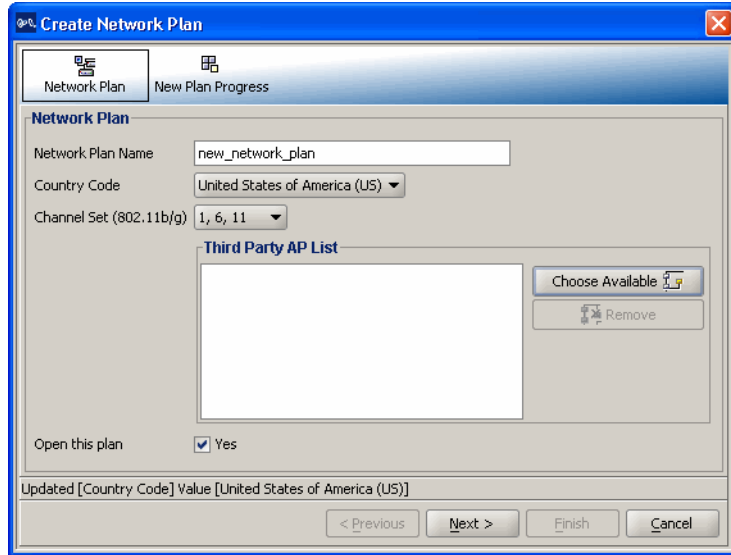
Create Network Plan

Network Plan
New Plan Progress

Network Plan

Network Plan Name
new_network_plan

Country Code
United States of America (US)

Channel Set (802.11b/g)
1, 6, 11

Third Party AP List

Choose Available
Remove

Open this plan
Yes

Updated [Country Code] Value [United States of America (US)]

< Previous
Next >
Finish
Cancel